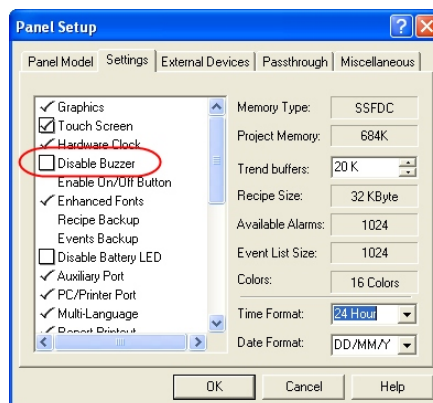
Panel Setup

Panel Model | Settings | External Devices | Passthrough | Miscellaneous

✓ Graphics
☑ Touch Screen
✓ Hardware Clock
☐ Disable Buzzer
Enable On/Off Button
✓ Enhanced Fonts
Recipe Backup
Events Backup
☐ Disable Battery LED
✓ Auxiliary Port
✓ PC/Printer Port
✓ Multi-Language
✓ Report Printout

Memory Type: SSFDC
Project Memory: 684K
Trend buffers: 20 K
Recipe Size: 32 KByte
Available Alarms: 1024
Event List Size: 1024
Colors: 16 Colors
Time Format: 24 Hour
Date Format: DD/MM/Y

OK | Cancel | Help